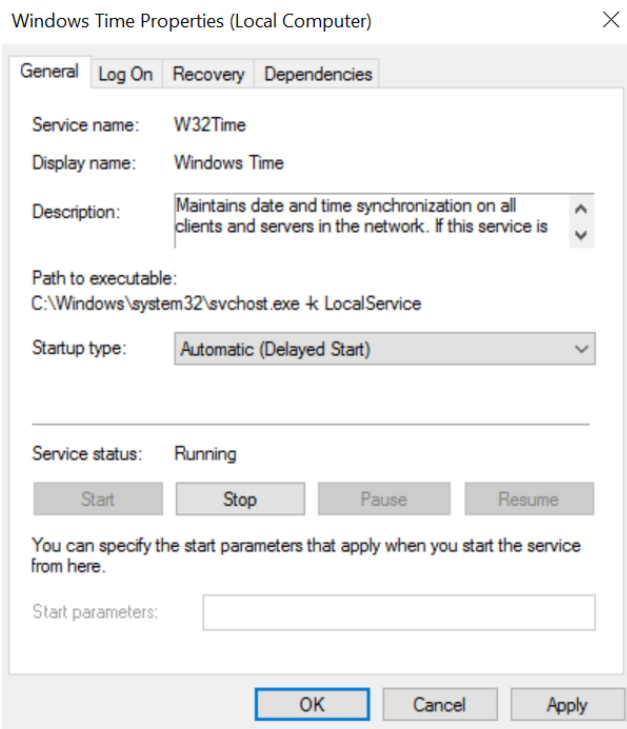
Windows Time Properties (Local Computer)

General | Log On | Recovery | Dependencies

Service name: W32Time

Display name: Windows Time

Description: Maintains date and time synchronization on all clients and servers in the network. If this service is

Path to executable:
C:\Windows\system32\svchost.exe -k LocalService

Startup type: Automatic (Delayed Start)

Service status: Running

Start | Stop | Pause | Resume

You can specify the start parameters that apply when you start the service from here.

Start parameters:

OK | Cancel | Apply